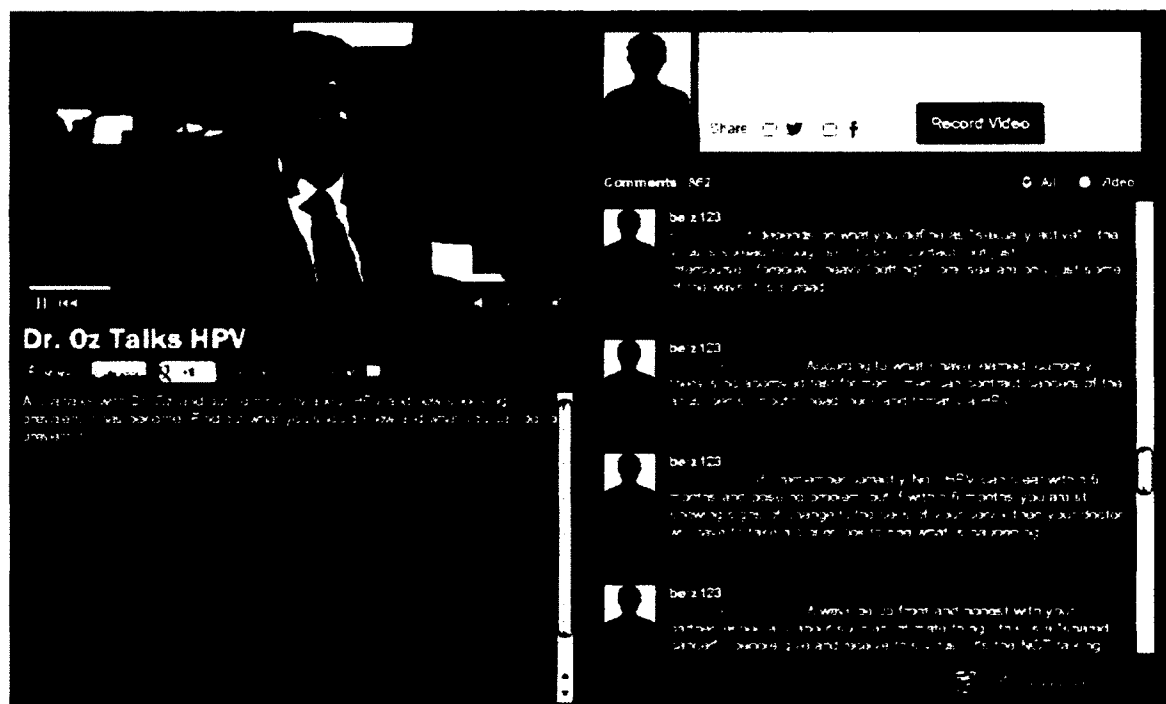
Share

Record Video

Comments 862

All

Video

be z 123

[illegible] it depends on what you define as "sexually active". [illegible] contact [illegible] intercourse, "foreplay", "heavy petting", oral sex and so on. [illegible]

be z 123

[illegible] According to what I have learned, currently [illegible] can contract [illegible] HPV.

be z 123

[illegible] HPV can clear within 6 months and pose no problem, but if within 6 months you are still showing signs of change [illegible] your doctor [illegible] what is happening.

be z 123

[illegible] Always be upfront and honest with your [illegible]

Dr. Oz Talks HPV

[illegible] +1

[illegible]